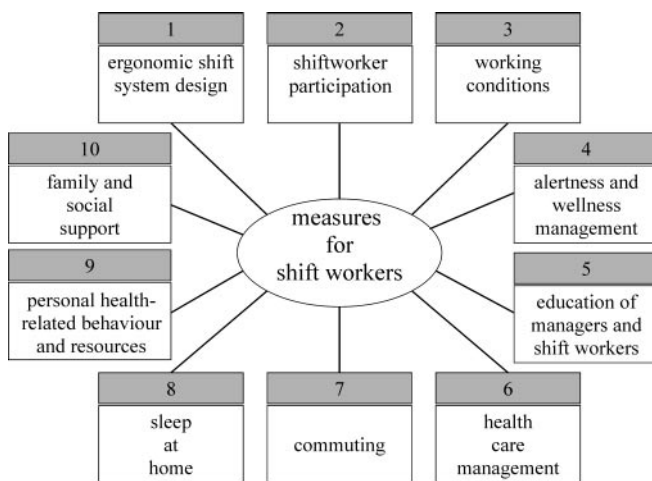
1
ergonomic shift system design

2
shiftworker participation

3
working conditions

10
family and social support

4
alertness and wellness management

measures for shift workers

9
personal health-related behaviour and resources

5
education of managers and shift workers

8
sleep at home

7
commuting

6
health care management